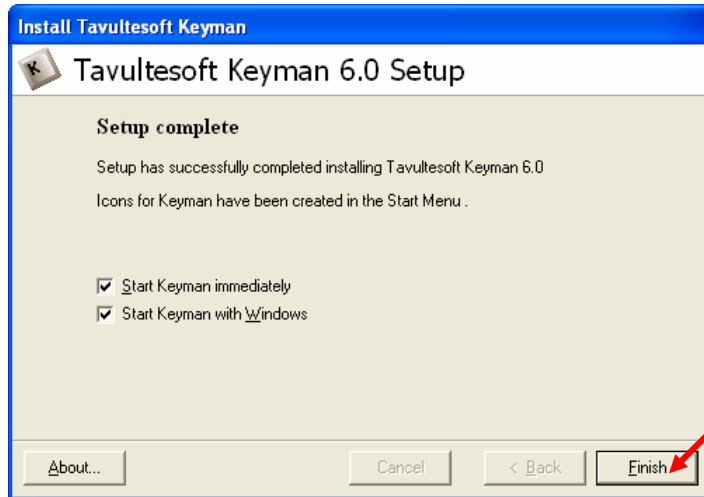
Install Tavultesoft Keyman

K Tavultesoft Keyman 6.0 Setup

Setup complete

Setup has successfully completed installing Tavultesoft Keyman 6.0

Icons for Keyman have been created in the Start Menu .

☑ Start Keyman immediately
☑ Start Keyman with Windows

About...

Cancel

< Back

Finish